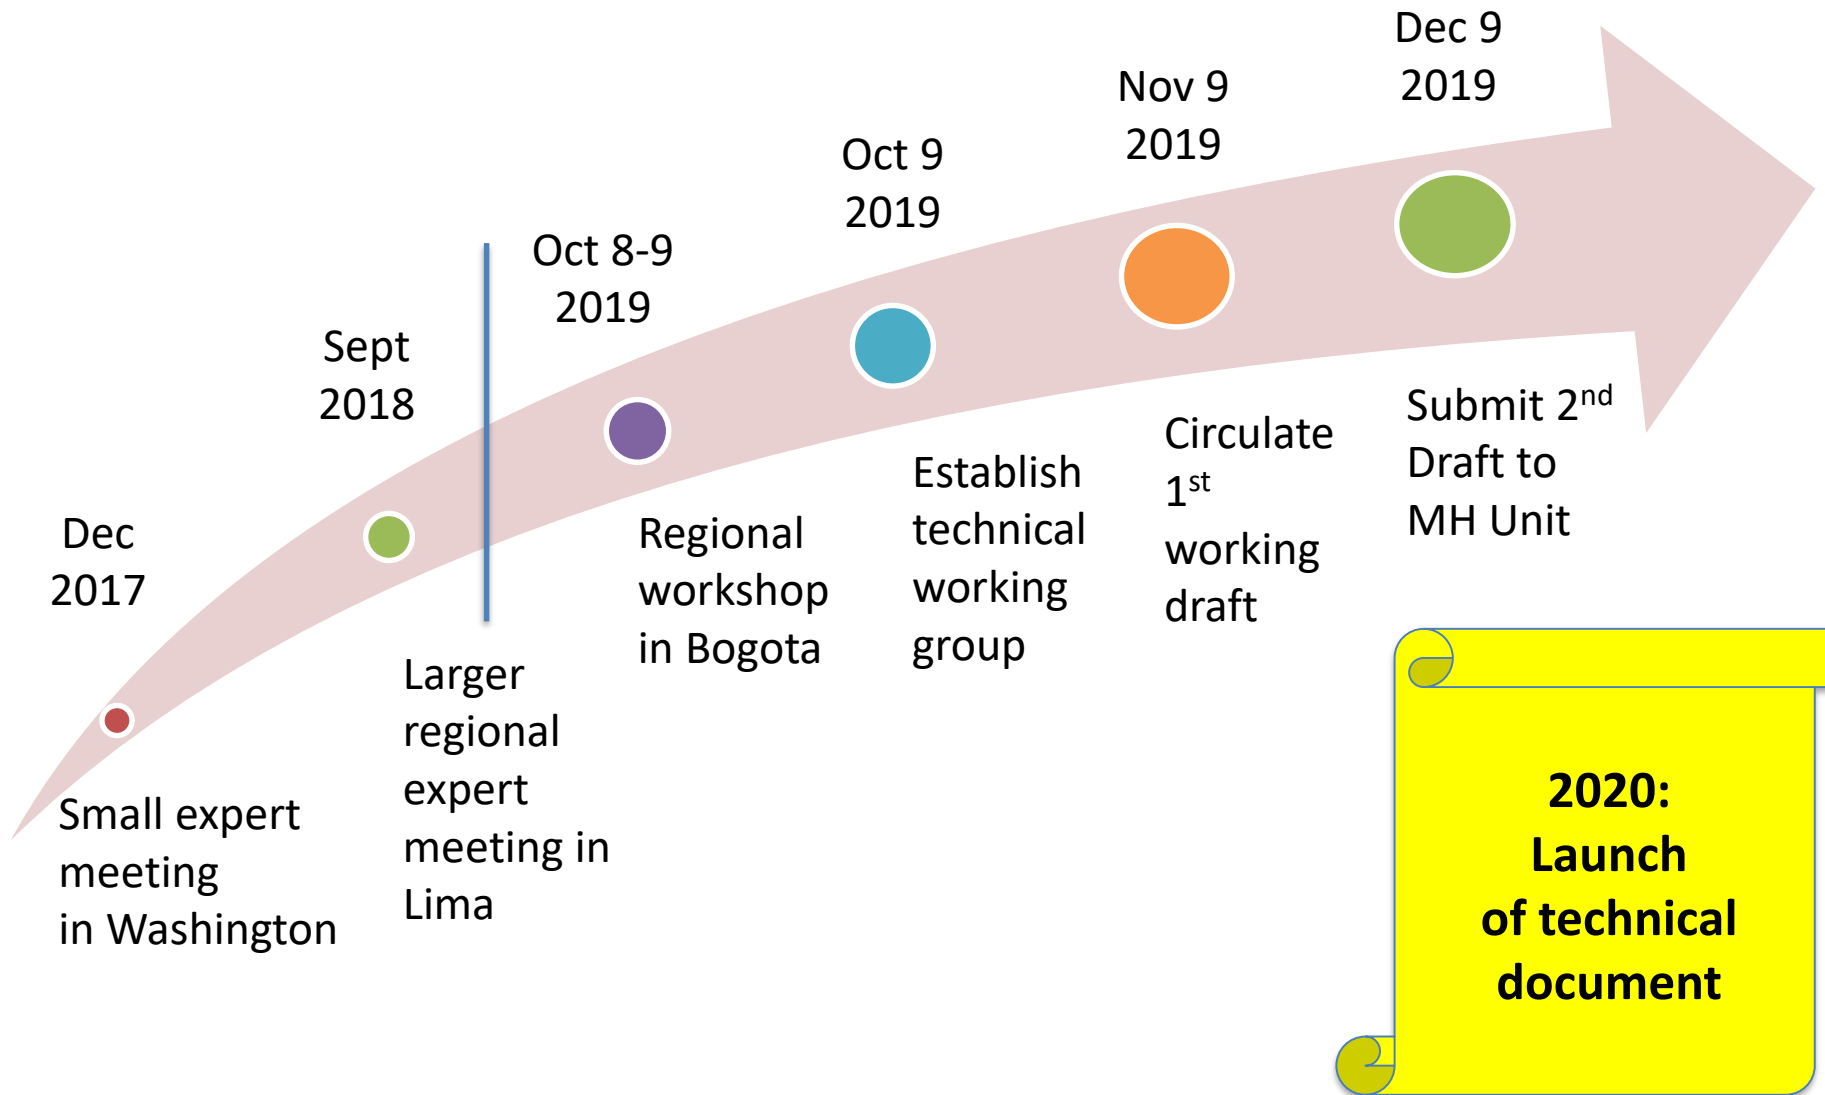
Dec 2017

Small expert meeting in Washington

Sept 2018

Larger regional expert meeting in Lima

Oct 8-9 2019

Regional workshop in Bogota

Oct 9 2019

Establish technical working group

Nov 9 2019

Circulate 1$^{st}$ working draft

Dec 9 2019

Submit 2$^{nd}$ Draft to MH Unit

2020: Launch of technical document